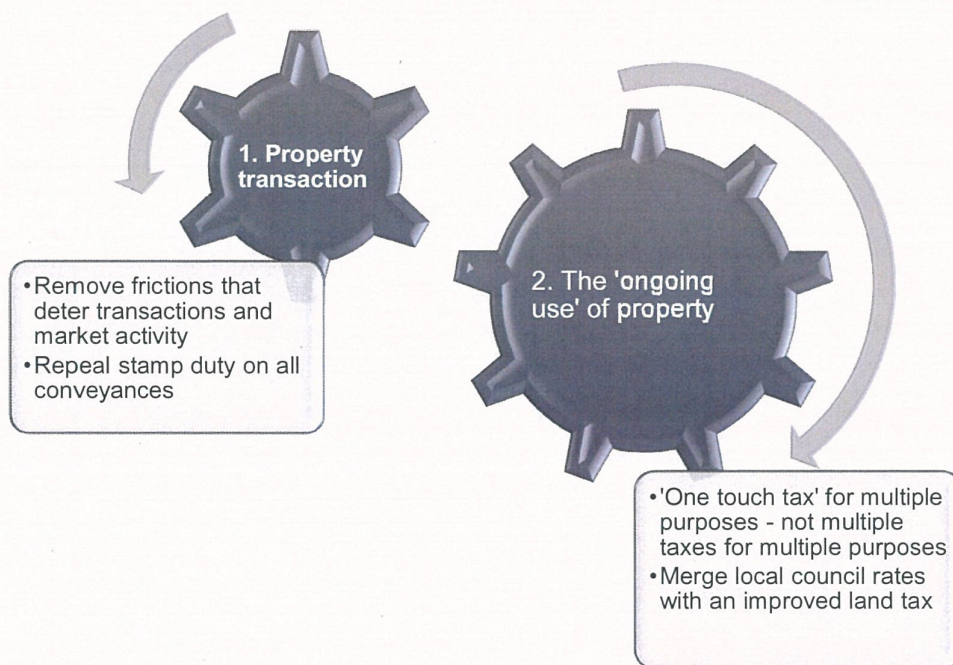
1. Property transaction

•Remove frictions that deter transactions and market activity
•Repeal stamp duty on all conveyances

2. The 'ongoing use' of property

•'One touch tax' for multiple purposes - not multiple taxes for multiple purposes
•Merge local council rates with an improved land tax